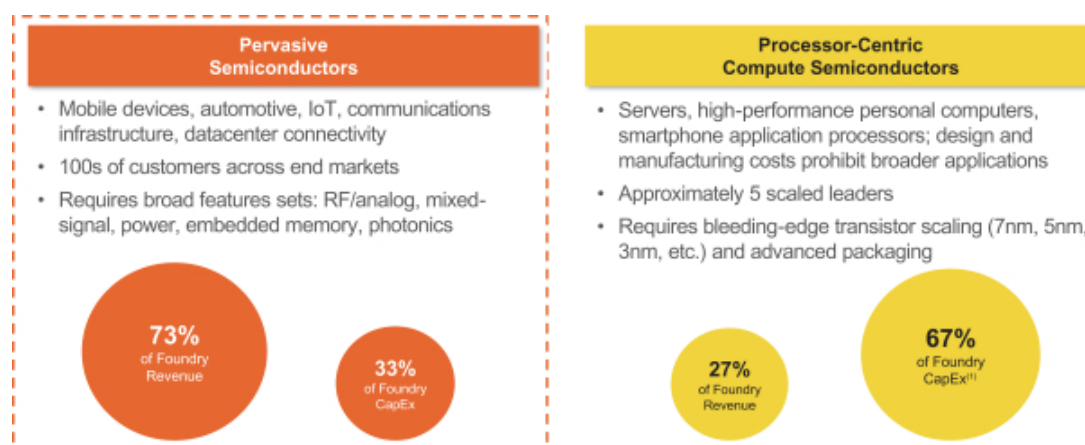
Pervasive Semiconductors

- Mobile devices, automotive, IoT, communications infrastructure, datacenter connectivity
- 100s of customers across end markets
- Requires broad features sets: RF/analog, mixed-signal, power, embedded memory, photonics

73% of Foundry Revenue

33% of Foundry CapEx

Processor-Centric Compute Semiconductors

- Servers, high-performance personal computers, smartphone application processors; design and manufacturing costs prohibit broader applications
- Approximately 5 scaled leaders
- Requires bleeding-edge transistor scaling (7nm, 5nm, 3nm, etc.) and advanced packaging

27% of Foundry Revenue

67% of Foundry CapEx$^{(1)}$